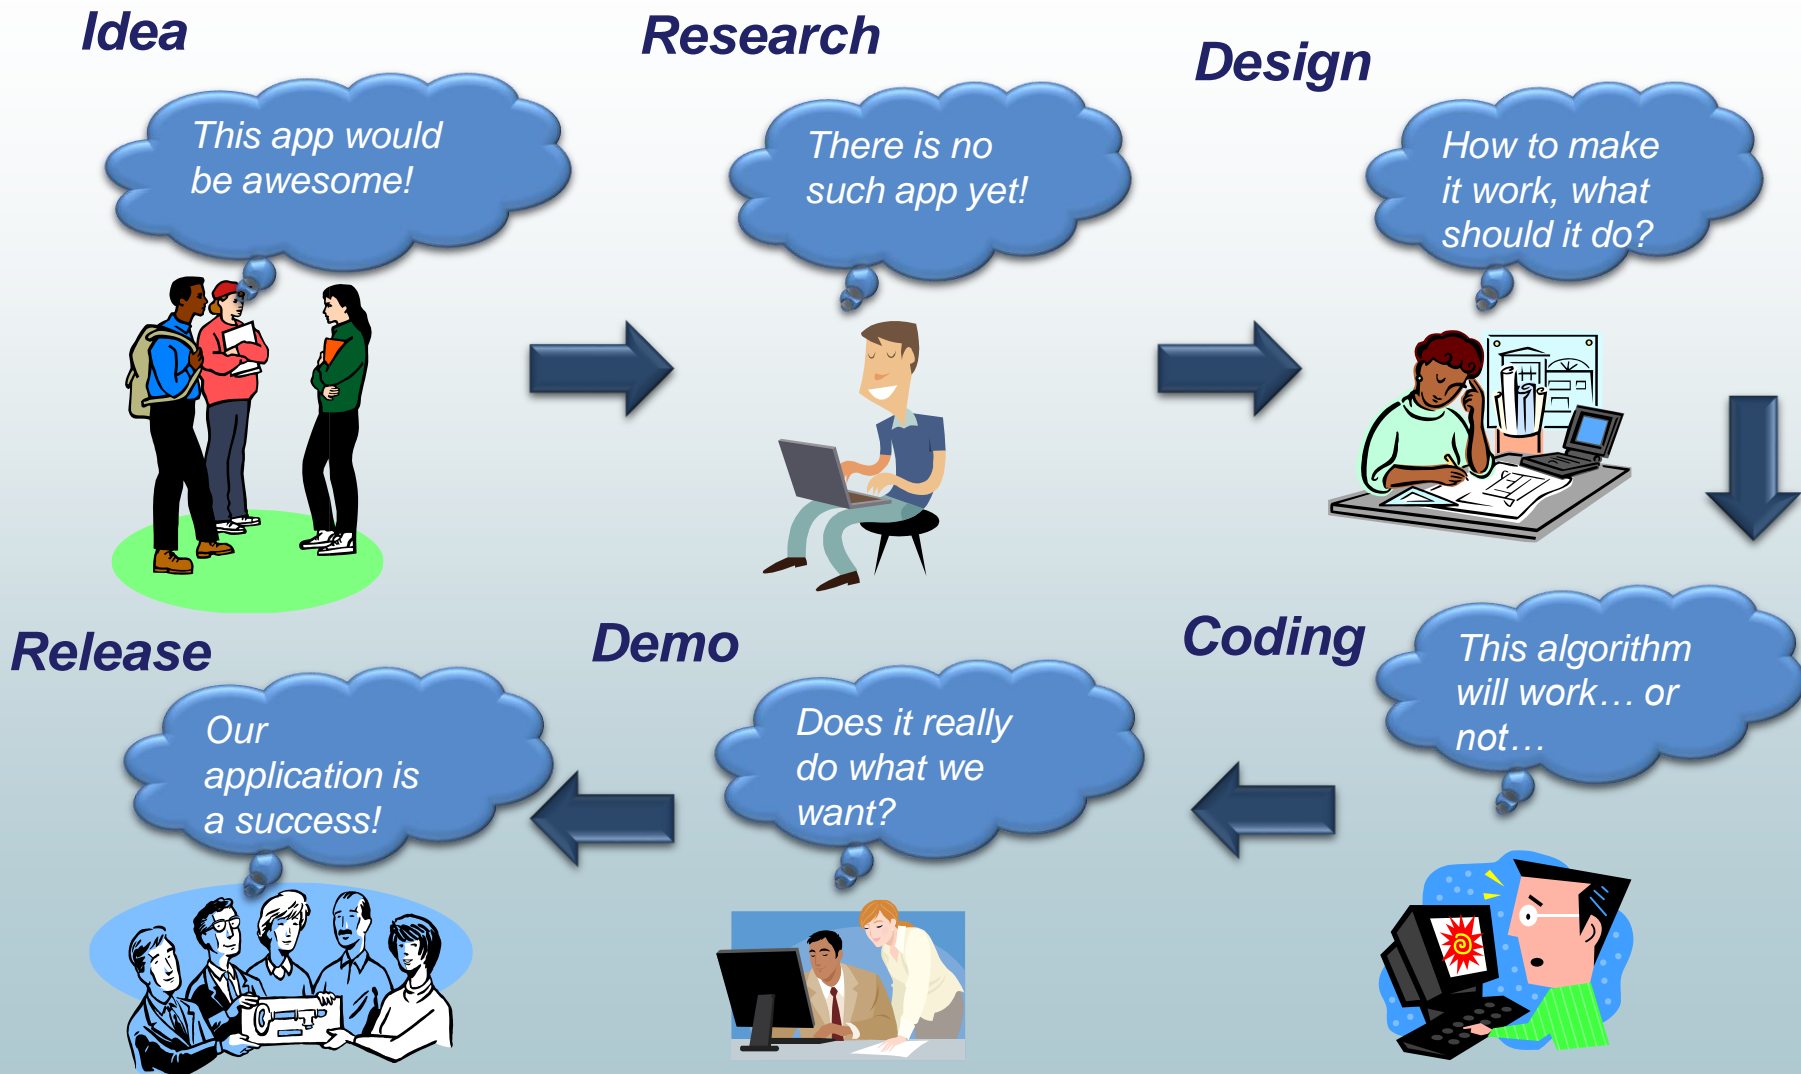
Idea

This app would be awesome!

Research

There is no such app yet!

Design

How to make it work, what should it do?

Coding

This algorithm will work… or not…

Demo

Does it really do what we want?

Release

Our application is a success!